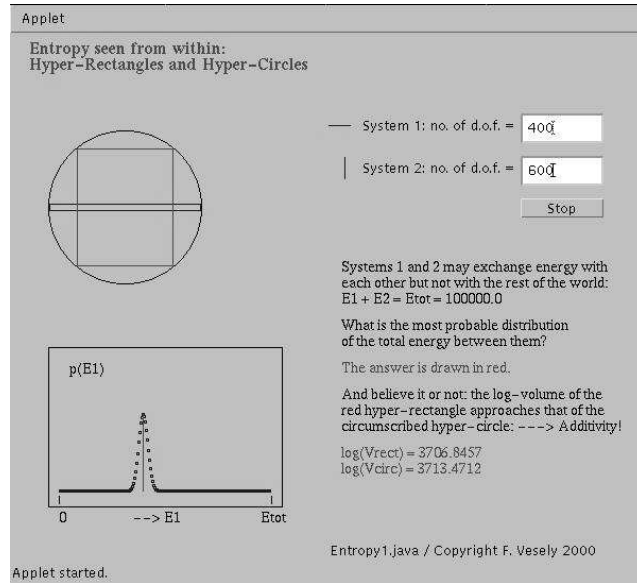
Applet

Entropy seen from within:
Hyper-Rectangles and Hyper-Circles

System 1: no. of d.o.f. = 400

System 2: no. of d.o.f. = 600

Stop

Systems 1 and 2 may exchange energy with each other but not with the rest of the world: E1 + E2 = Etot = 100000.0

What is the most probable distribution of the total energy between them?

The answer is drawn in red.

And believe it or not: the log-volume of the red hyper-rectangle approaches that of the circumscribed hyper-circle: ---> Additivity!

log(Vrect) = 3706.8457
log(Vcirc) = 3713.4712

p(E1)

0 --> E1 Etot

Entropy1.java / Copyright F. Vesely 2000

Applet started.